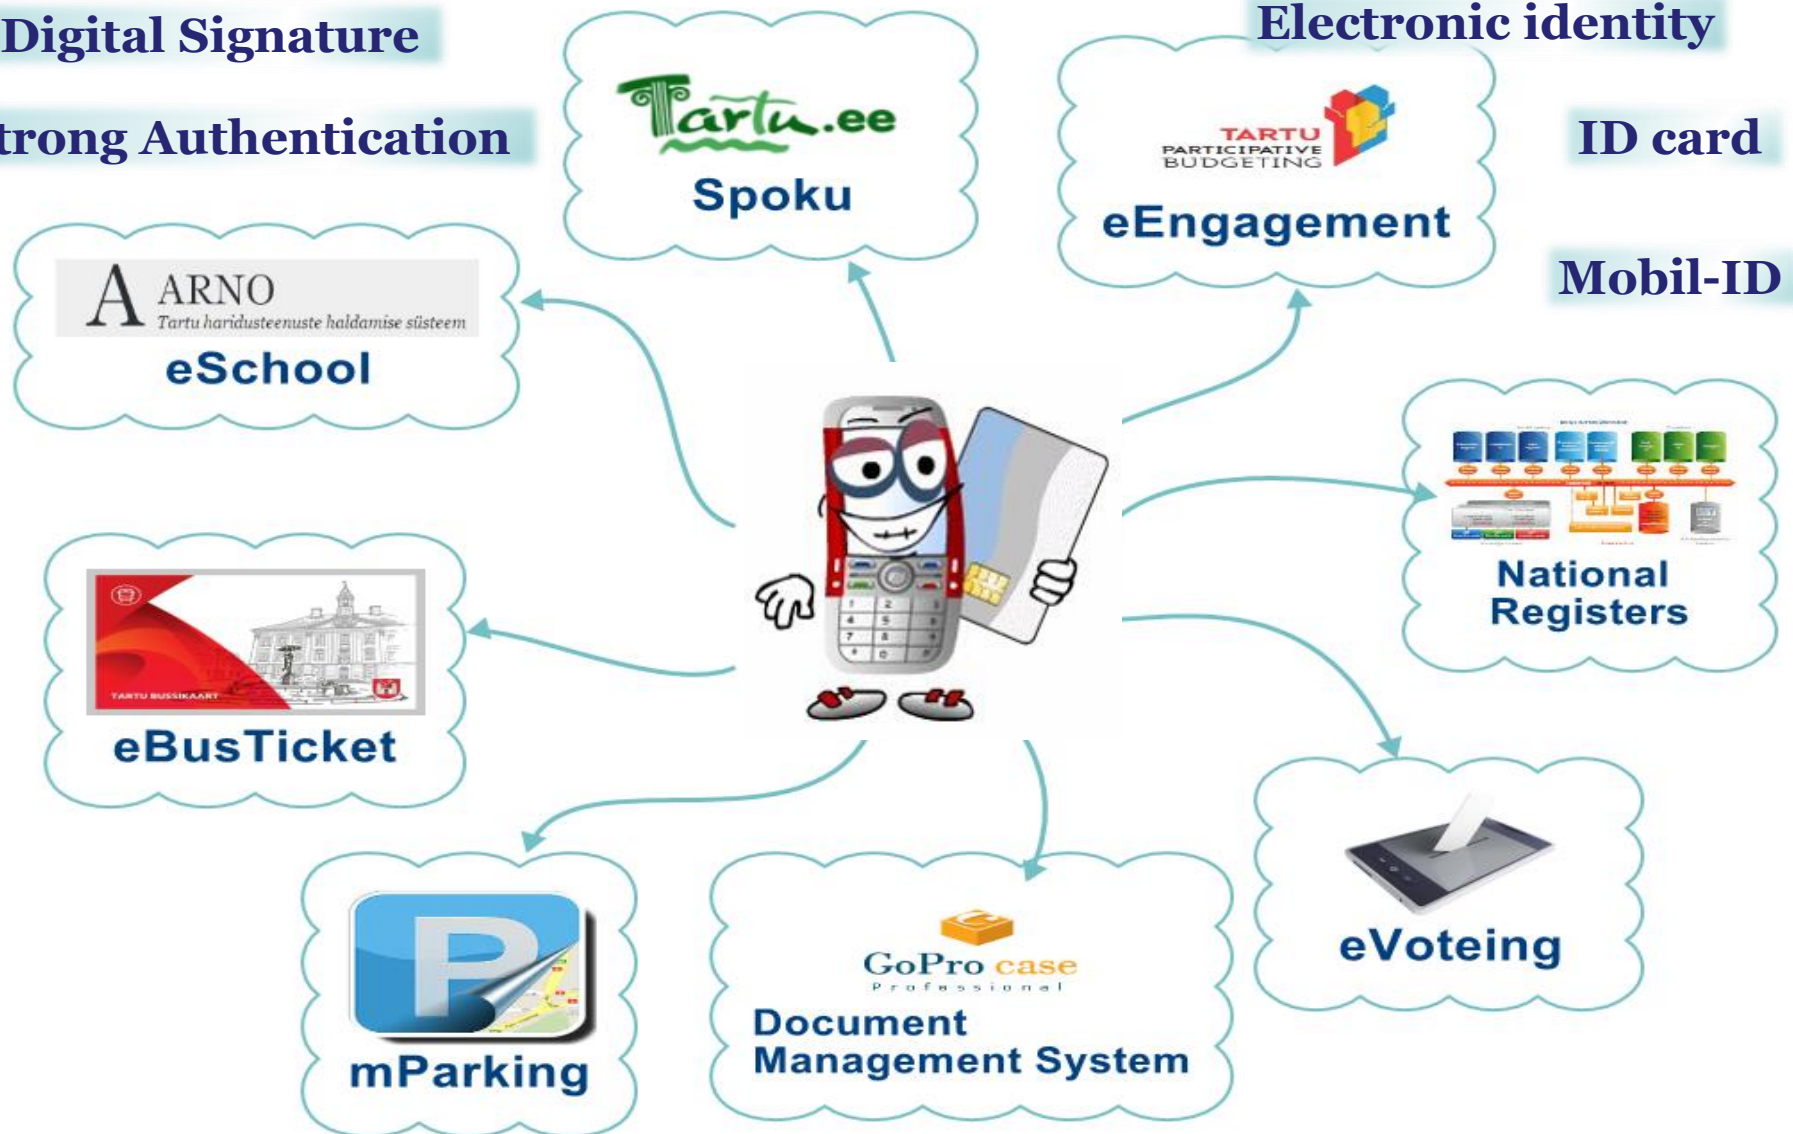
Digital Signature

trong Authentication

Tartu.ee
Spoku

Electronic identity

TARTU
PARTICIPATIVE
BUDGETING
eEngagement

ID card

Mobil-ID

ARNO
Tartu haridusteenuste haldamise süsteem
eSchool

National Registers

TARTU BUSSIKAART
eBusTicket

eVoteing

mParking

GoPro case
Professional
Document Management System